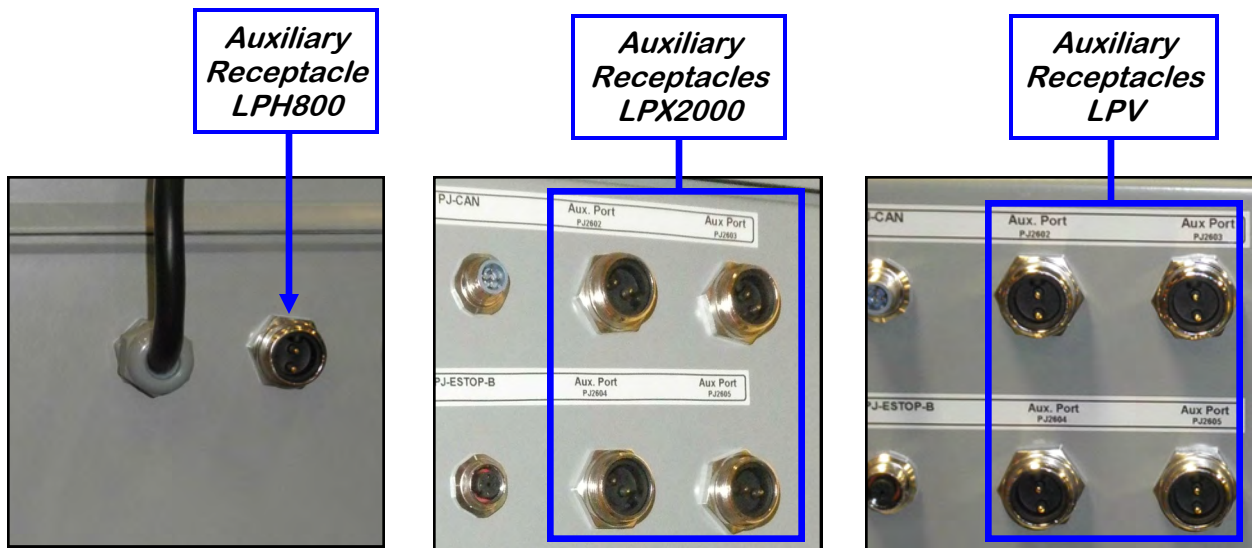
Auxiliary Receptacle LPH800

Auxiliary Receptacles LPX2000

PJ-CAN

Aux. Port PJ2602

Aux Port PJ2603

PJ-ESTOP-B

Aux. Port PJ2604

Aux Port PJ2605

Auxiliary Receptacles LPV

J-CAN

Aux. Port PJ2602

Aux Port PJ2603

PJ-ESTOP-B

Aux. Port PJ2604

Aux Port PJ2605